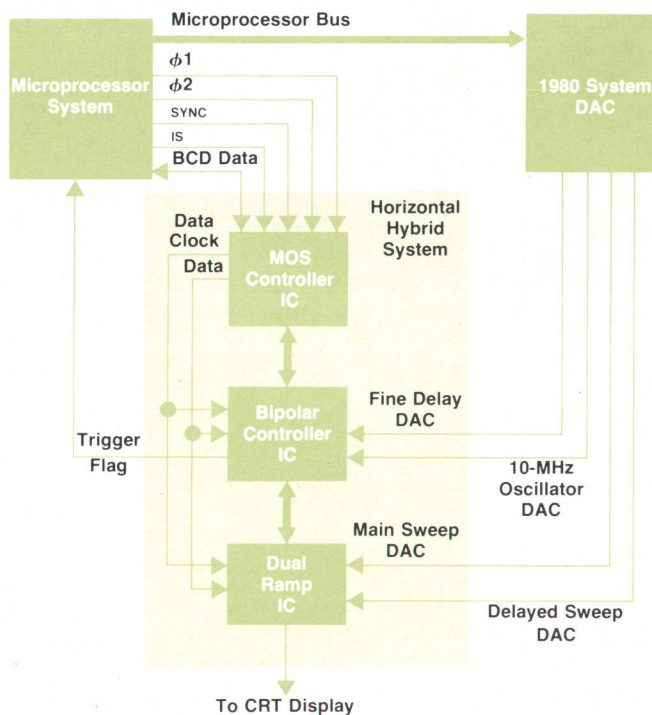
Microprocessor Bus

Microprocessor System

$\phi 1$

$\phi 2$

SYNC

IS

BCD Data

1980 System DAC

Horizontal Hybrid System

Data Clock

Data

MOS Controller IC

Bipolar Controller IC

Fine Delay DAC

Trigger Flag

10-MHz Oscillator DAC

Main Sweep DAC

Dual Ramp IC

Delayed Sweep DAC

To CRT Display